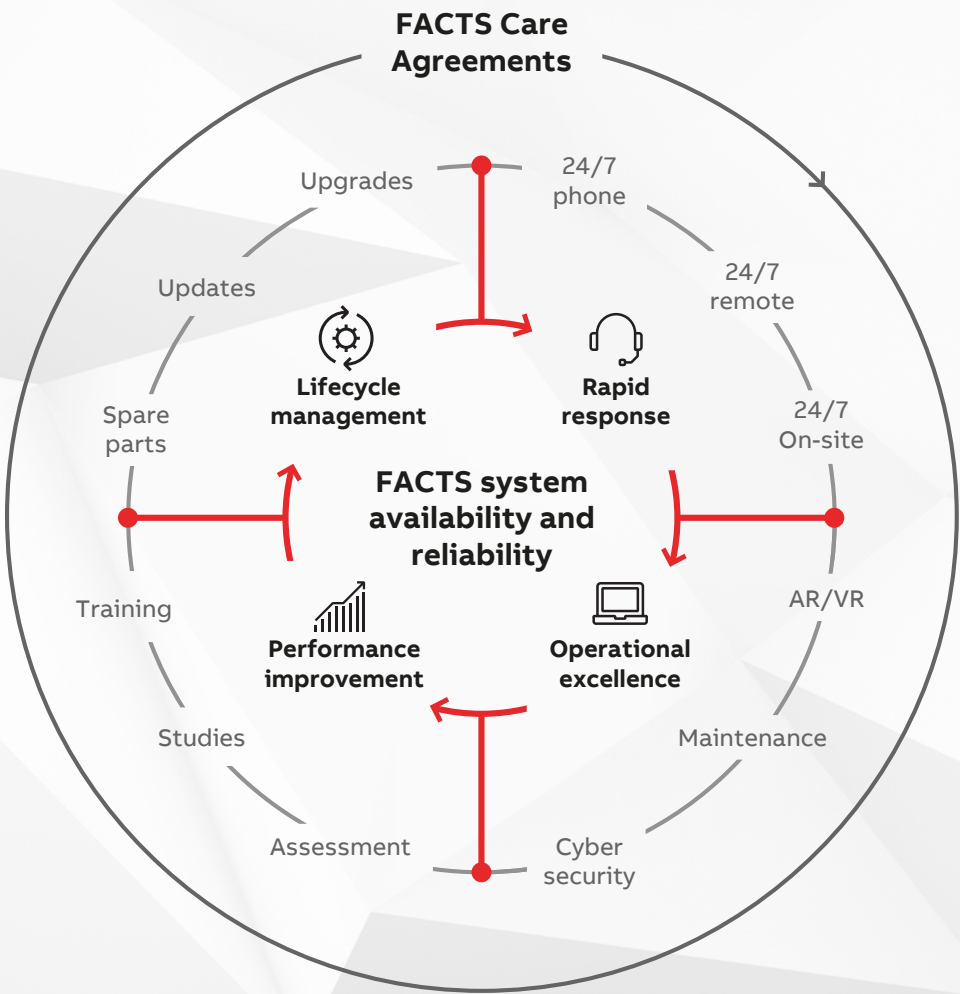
FACTS Care Agreements

Upgrades

24/7 phone

24/7 remote

24/7 On-site

Updates

Spare parts

Lifecycle management

Rapid response

FACTS system availability and reliability

Training

AR/VR

Performance improvement

Operational excellence

Studies

Maintenance

Assessment

Cyber security